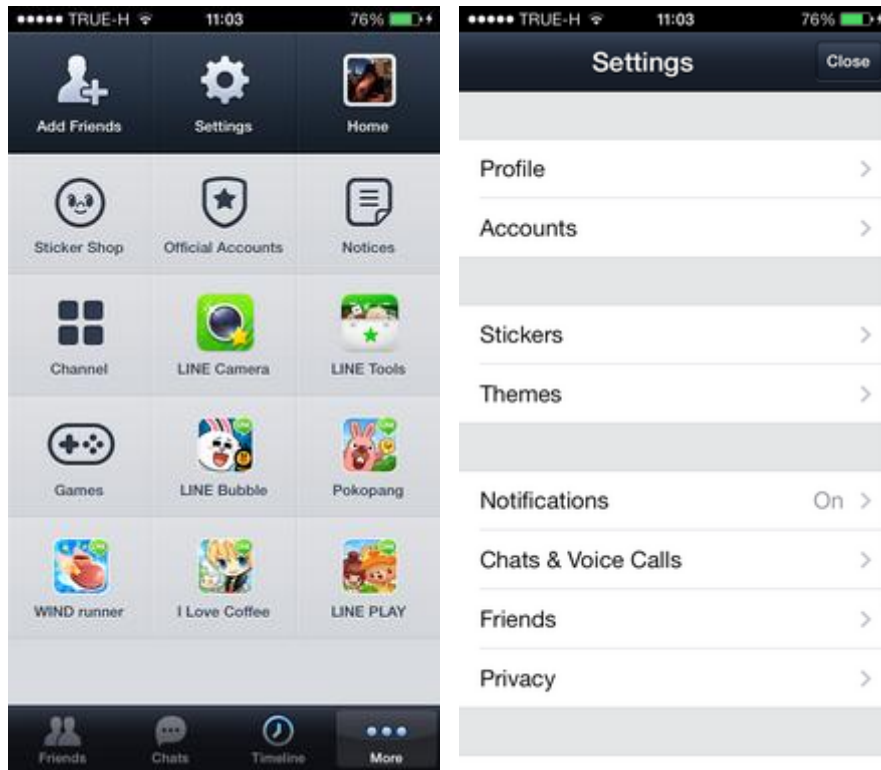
●●●●● TRUE-H 11:03 76%

Add Friends
Settings
Home

Sticker Shop
Official Accounts
Notices

Channel
LINE Camera
LINE Tools

Games
LINE Bubble
Pokopang

WIND runner
I Love Coffee
LINE PLAY

Friends
Chats
Timeline
More

●●●●● TRUE-H 11:03 76%

Settings
Close

Profile
Accounts

Stickers
Themes

Notifications On
Chats & Voice Calls
Friends
Privacy